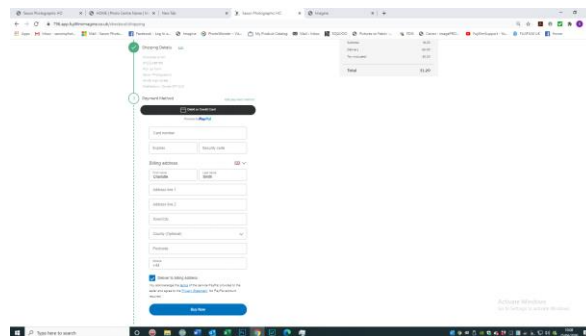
Saxon Photographic HQ | HOME | Photo Centre News | N | New Tab | Saxon Photographic HQ | Imagine

Apps | Mail - Saxon Photo... | Facebook - Log In o... | Imagine | PhotoShooter | My Product Catalog | Mail - Inbox | SQUOOSH | Pictures on Nexo | PDQ | Canon - ImageFRO... | FujiFilmSupport | FUJIFILM UK | Home

Shipping Details

Payment Method

Debit or Credit Card

Powered by PayPal

Card number

Expires

Security code

Billing address

First name
Charlotte

Last name
Smith

Address line 1

Address line 2

Town/City

County (Optional)

Postcode

Phone
+44

Deliver to billing address

Buy Now

Subtotal

Delivery

Tax included

Total

£1.00

Activate Windows
Go to Settings to activate Windows.

Type here to search